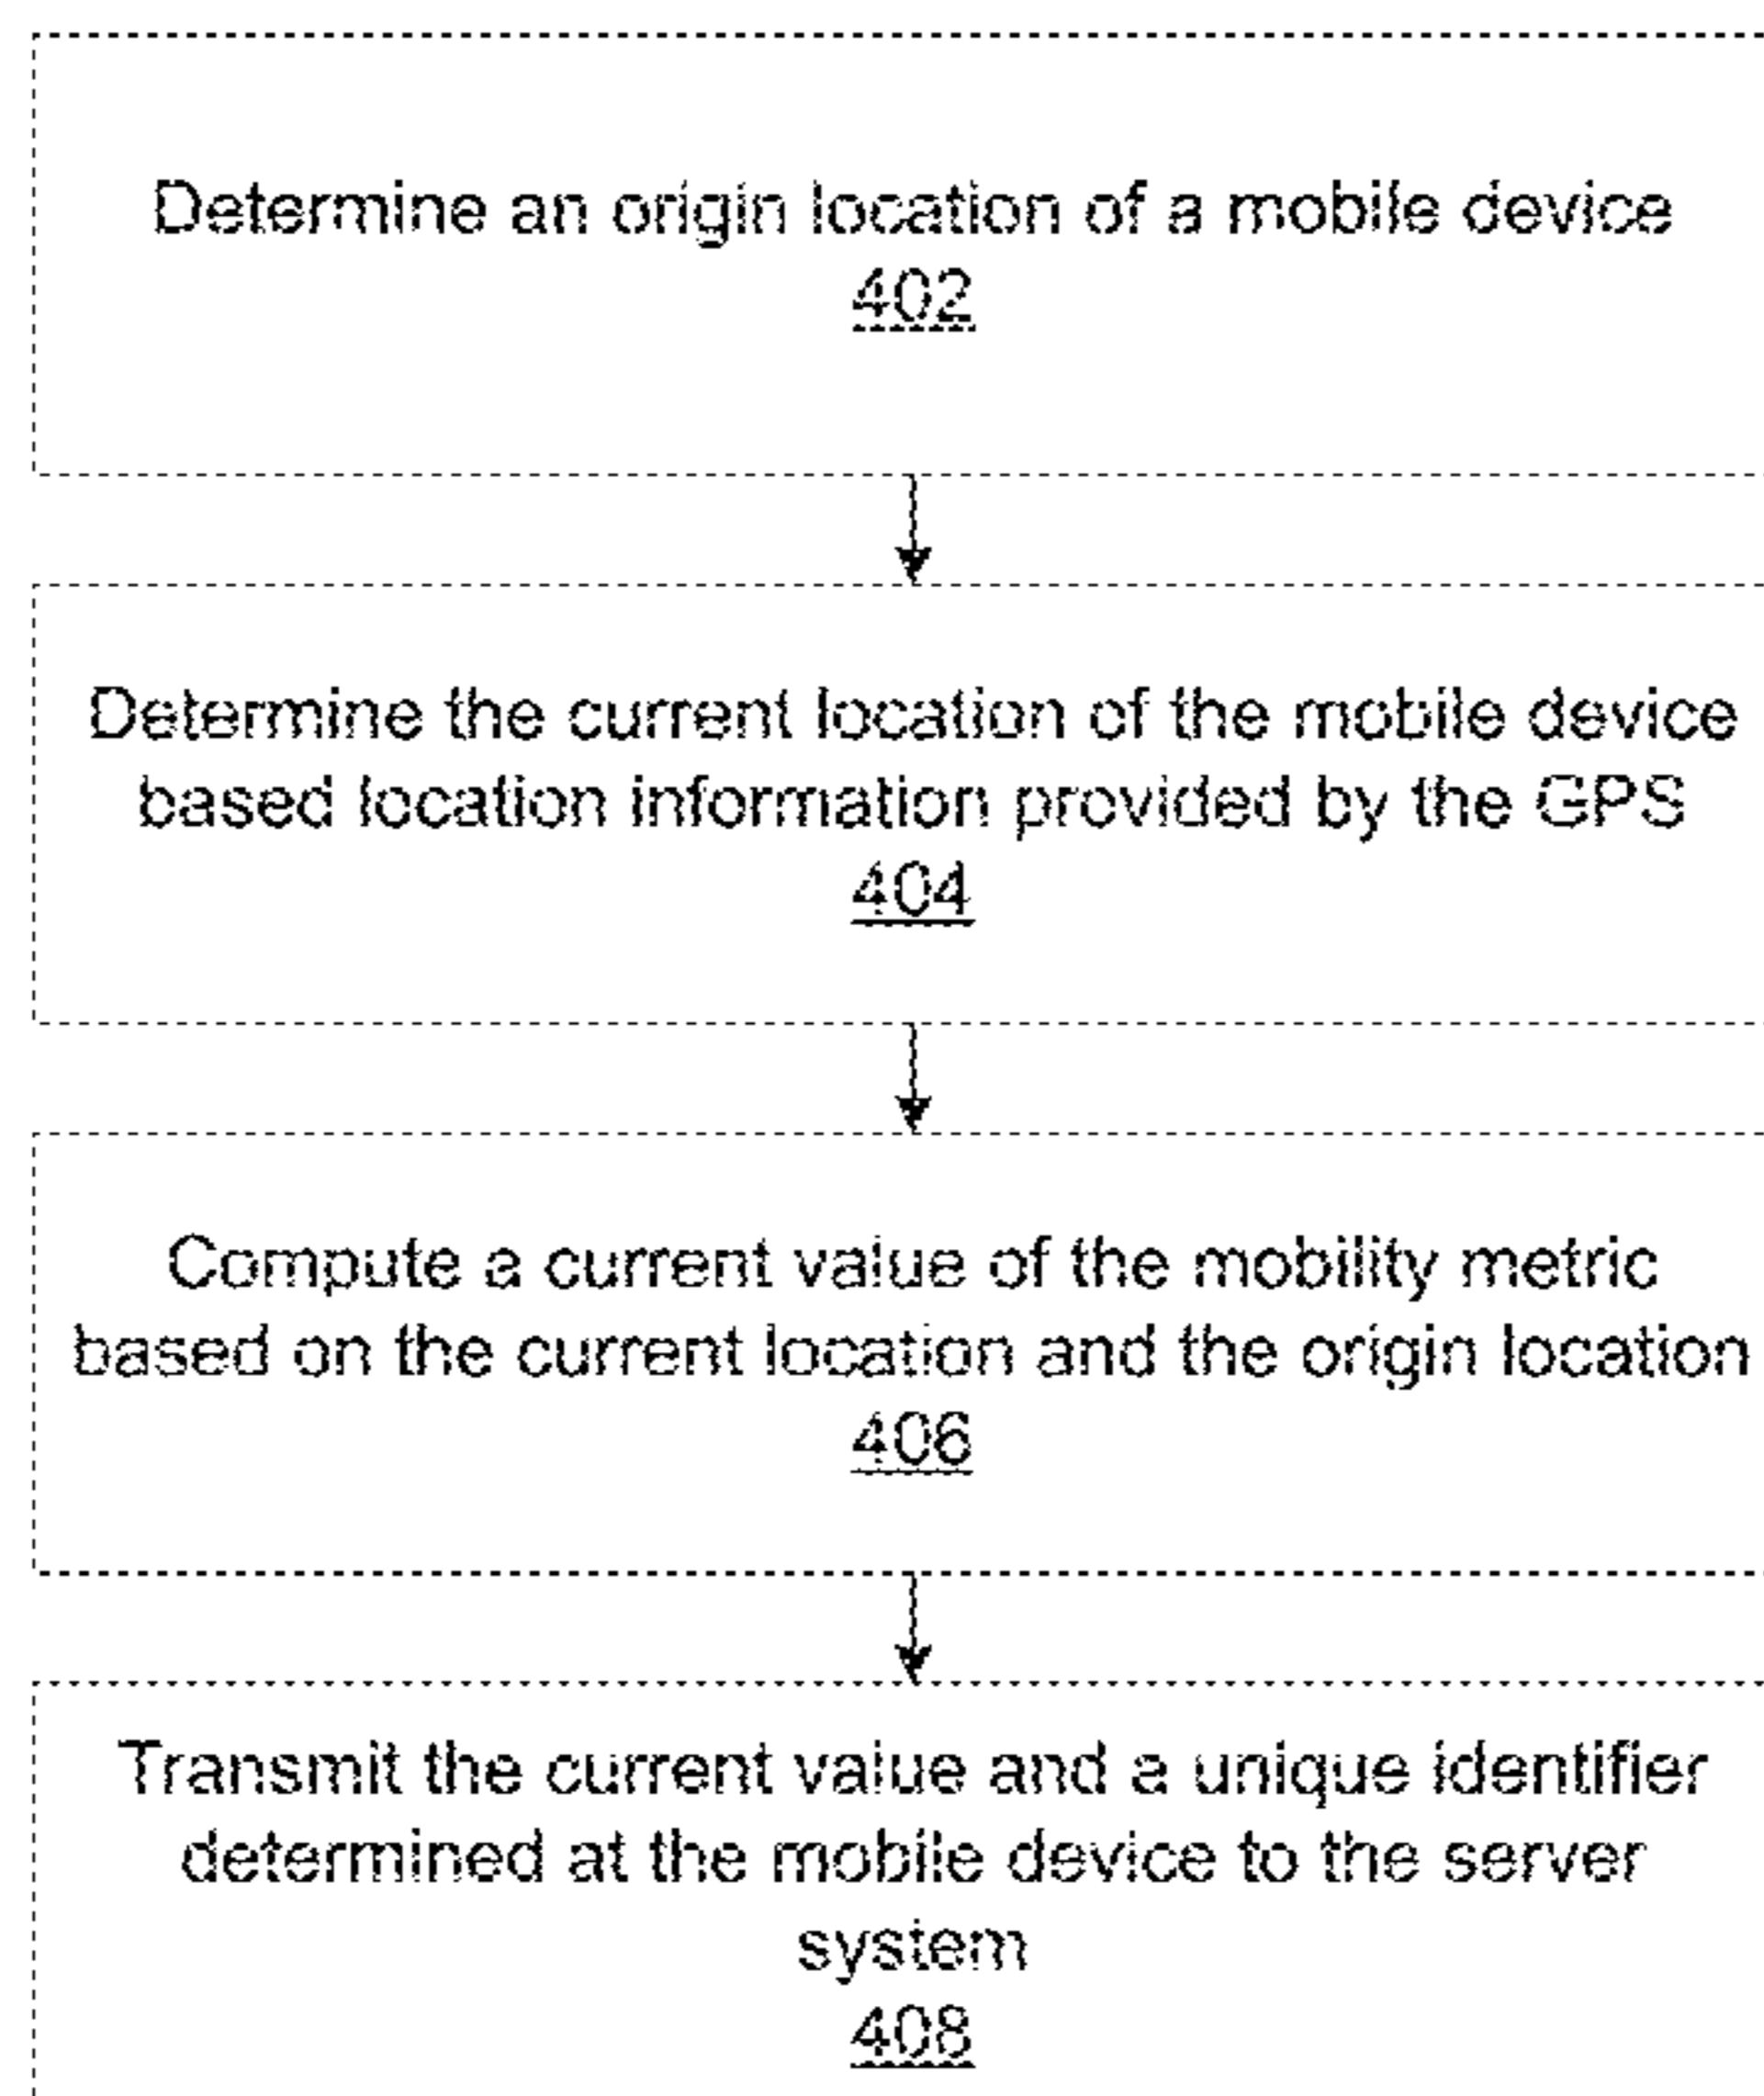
Determine an origin location of a mobile device
402

Determine the current location of the mobile device based location information provided by the GPS
404

Compute a current value of the mobility metric based on the current location and the origin location
406

Transmit the current value and a unique identifier determined at the mobile device to the server system
408